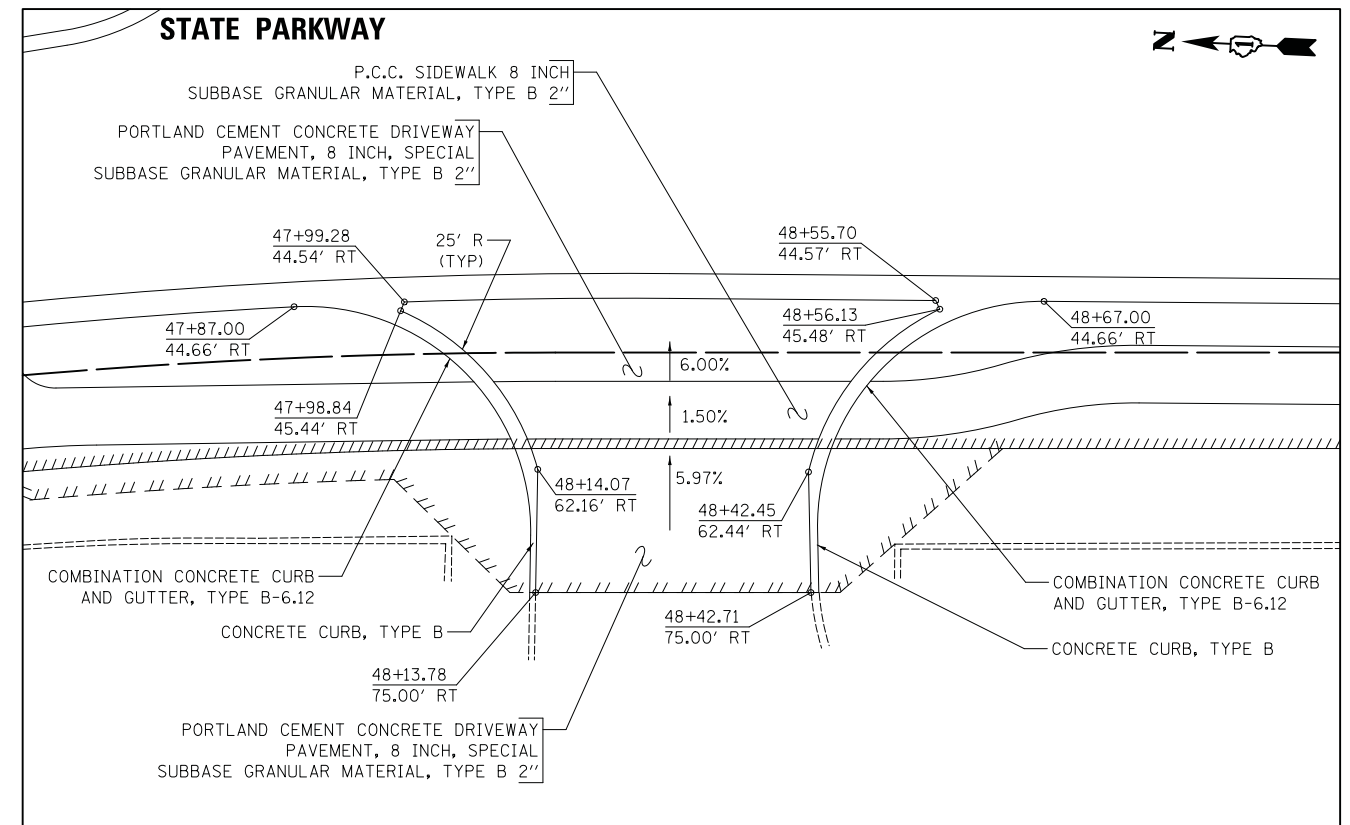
STATE PARKWAY

N

P.C.C. SIDEWALK 8 INCH
SUBBASE GRANULAR MATERIAL, TYPE B 2''

PORTLAND CEMENT CONCRETE DRIVEWAY
PAVEMENT, 8 INCH, SPECIAL
SUBBASE GRANULAR MATERIAL, TYPE B 2''

47+99.28
44.54' RT

25' R
(TYP)

48+55.70
44.57' RT

47+87.00
44.66' RT

48+56.13
45.48' RT

48+67.00
44.66' RT

6.00%

47+98.84
45.44' RT

1.50%

5.97%

48+14.07
62.16' RT

48+42.45
62.44' RT

COMBINATION CONCRETE CURB
AND GUTTER, TYPE B-6.12

COMBINATION CONCRETE CURB
AND GUTTER, TYPE B-6.12

CONCRETE CURB, TYPE B

48+42.71
75.00' RT

CONCRETE CURB, TYPE B

48+13.78
75.00' RT

PORTLAND CEMENT CONCRETE DRIVEWAY
PAVEMENT, 8 INCH, SPECIAL
SUBBASE GRANULAR MATERIAL, TYPE B 2''